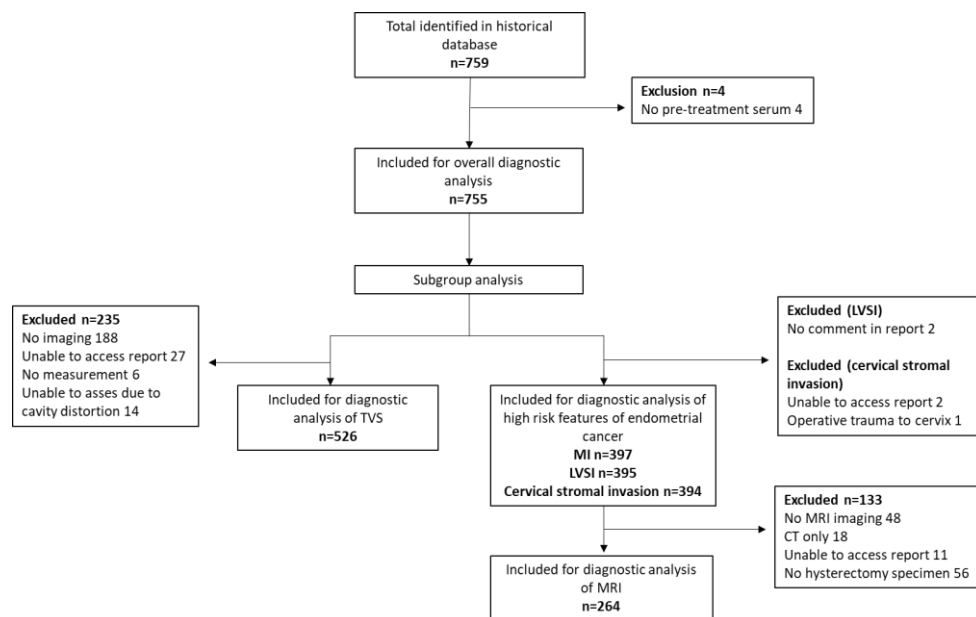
Total identified in historical database
n=759

Exclusion n=4
No pre-treatment serum 4

Included for overall diagnostic analysis
n=755

Subgroup analysis

Excluded n=235
No imaging 188
Unable to access report 27
No measurement 6
Unable to asses due to cavity distortion 14

Included for diagnostic analysis of TVS
n=526

Included for diagnostic analysis of high risk features of endometrial cancer
MI n=397
LVSI n=395
Cervical stromal invasion n=394

Excluded (LVSI)
No comment in report 2

Excluded (cervical stromal invasion)
Unable to access report 2
Operative trauma to cervix 1

Excluded n=133
No MRI imaging 48
CT only 18
Unable to access report 11
No hysterectomy specimen 56

Included for diagnostic analysis of MRI
n=264